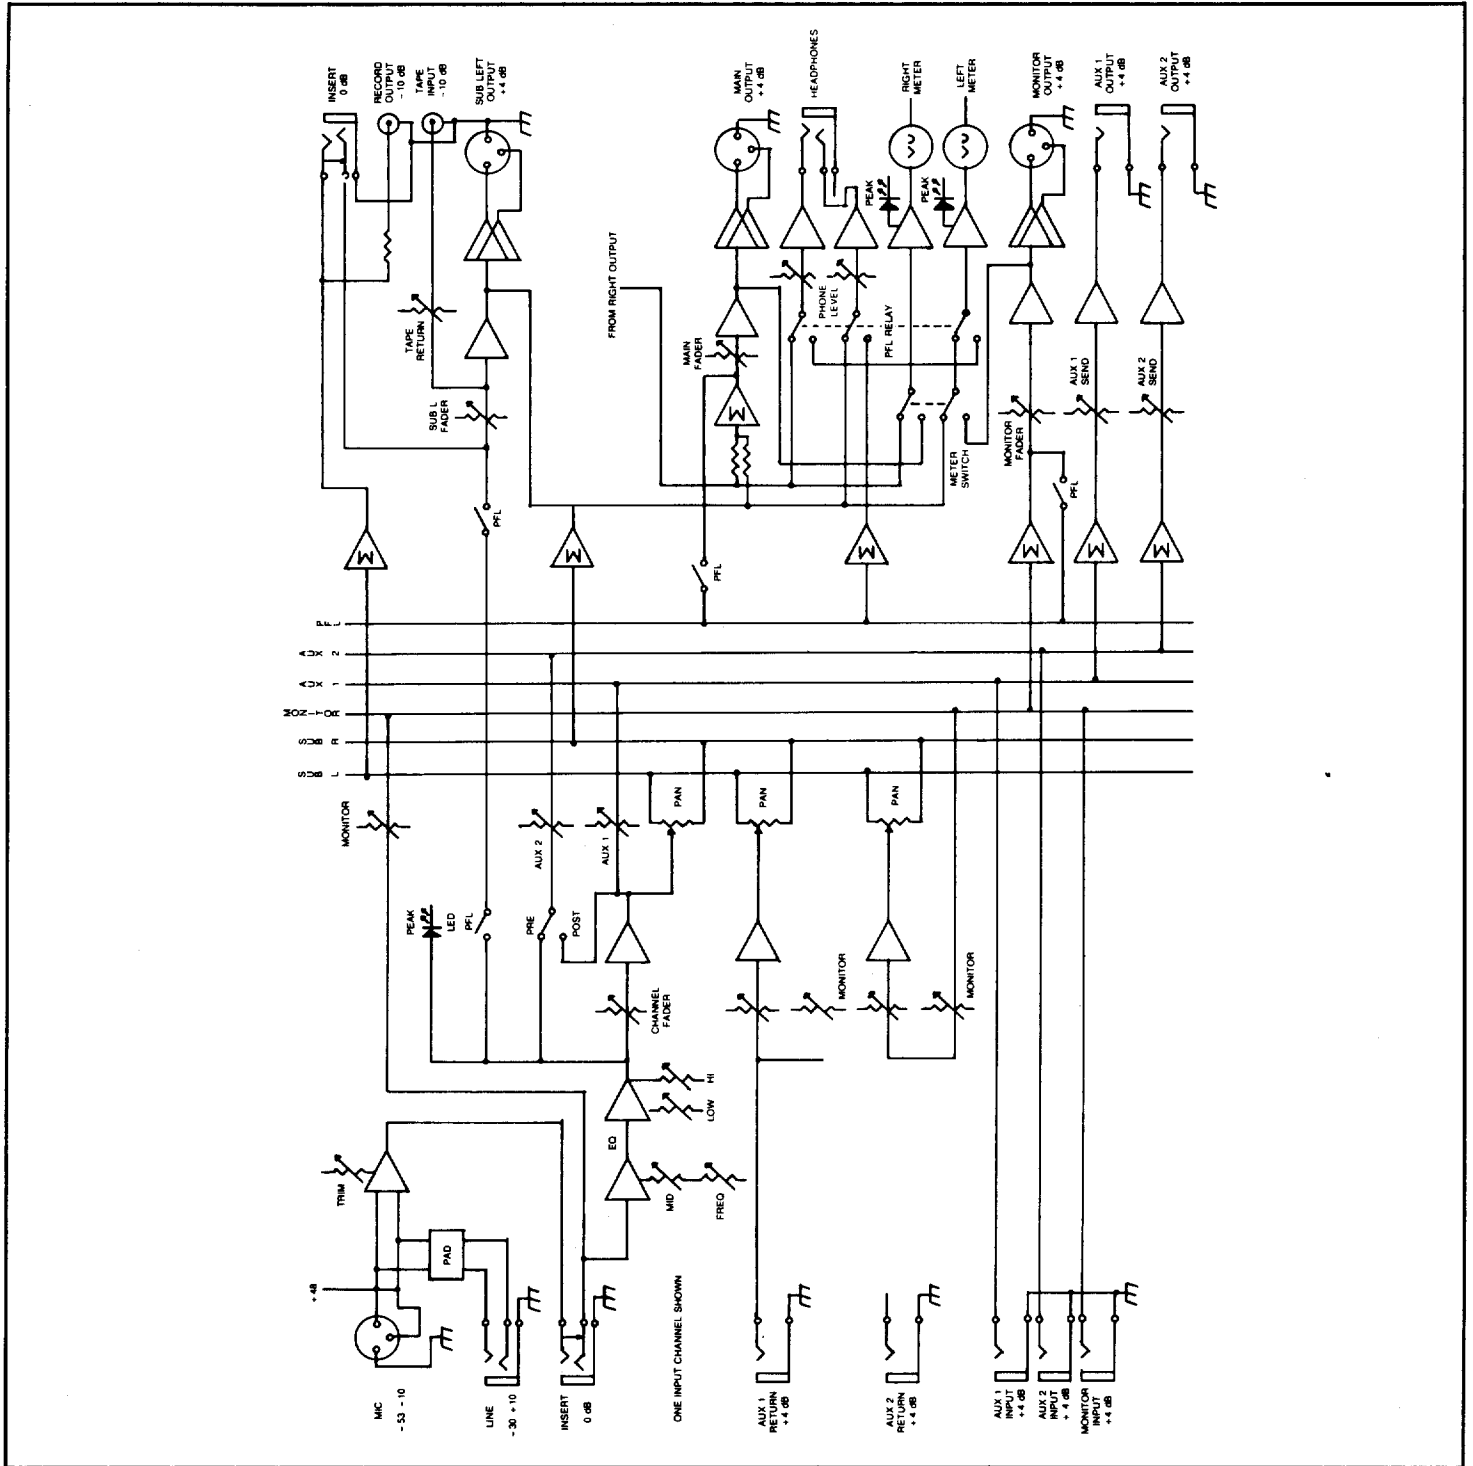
INSERT
0 dB

RECORD
OUTPUT
-10 dB

TAPE
INPUT
-10 dB

SUB LEFT
OUTPUT
+4 dB

MAIN
OUTPUT
+4 dB

HEADPHONES

RIGHT
METER

LEFT
METER

MONITOR
OUTPUT
+4 dB

AUX 1
OUTPUT
+4 dB

AUX 2
OUTPUT
+4 dB

PEAK

PEAK

TAPE
RETURN

FROM RIGHT OUTPUT

PHONE
LEVEL

PFL RELAY

MAIN
FADER

AUX 1
SEND

AUX 2
SEND

SUB L
FADER

MONITOR
FADER

METER
SWITCH

PFL

PFL

PFL

PFL

AUX 2

AUX 1

MONITOR

SUB R

SUB L

MONITOR

PAN

PAN

PAN

AUX 2

AUX 1

PEAK
LED

PFL

PRE

POST

MONITOR

MONITOR

CHANNEL
FADER

HI

LOW

EQ

TRIM

PAD

MID

FREQ

+48

ONE INPUT CHANNEL SHOWN

MIC
-53 - 10

LINE
-30 +10

INSERT
0 dB

AUX 1
RETURN
+4 dB

AUX 2
RETURN
+4 dB

AUX 1
INPUT
+4 dB

AUX 2
INPUT
+4 dB

MONITOR
INPUT
+4 dB